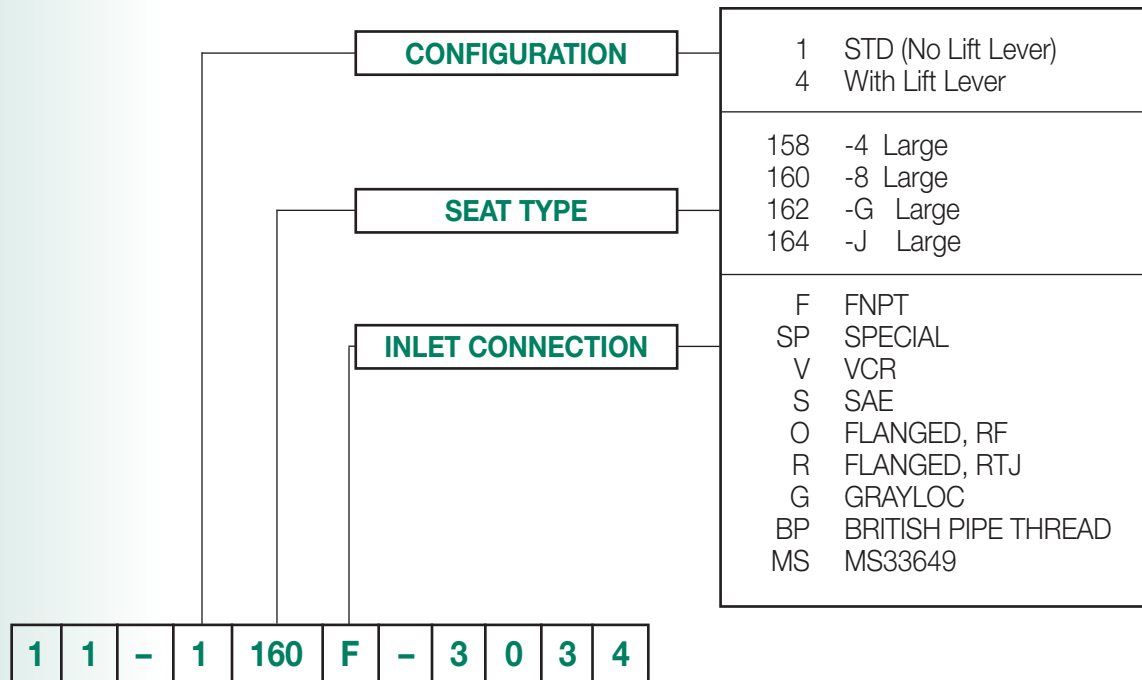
CONFIGURATION

SEAT TYPE

INLET CONNECTION

1 STD (No Lift Lever)
4 With Lift Lever

158 -4 Large
160 -8 Large
162 -G Large
164 -J Large

F FNPT
SP SPECIAL
V VCR
S SAE
O FLANGED, RF
R FLANGED, RTJ
G GRAYLOC
BP BRITISH PIPE THREAD
MS MS33649

| 1 | 1 | – | 1 | 160 | F | – | 3 | 0 | 3 | 4 |
|---|---|---|---|---|---|---|---|---|---|---|